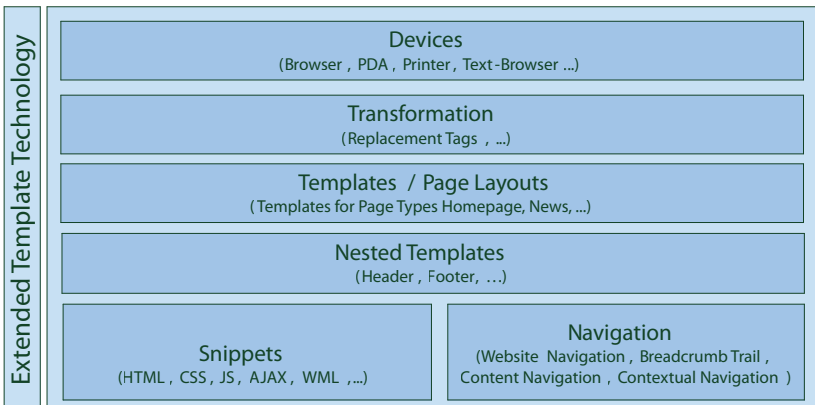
Extended Template Technology

Devices
(Browser , PDA , Printer, Text-Browser ...)

Transformation
( Replacement Tags , ...)

Templates / Page Layouts
( Templates for Page Types Homepage, News, ...)

Nested Templates
( Header , Footer, …)

Snippets
(HTML , CSS , JS , AJAX , WML ,...)

Navigation
(Website Navigation , Breadcrumb Trail , Content Navigation , Contextual Navigation )